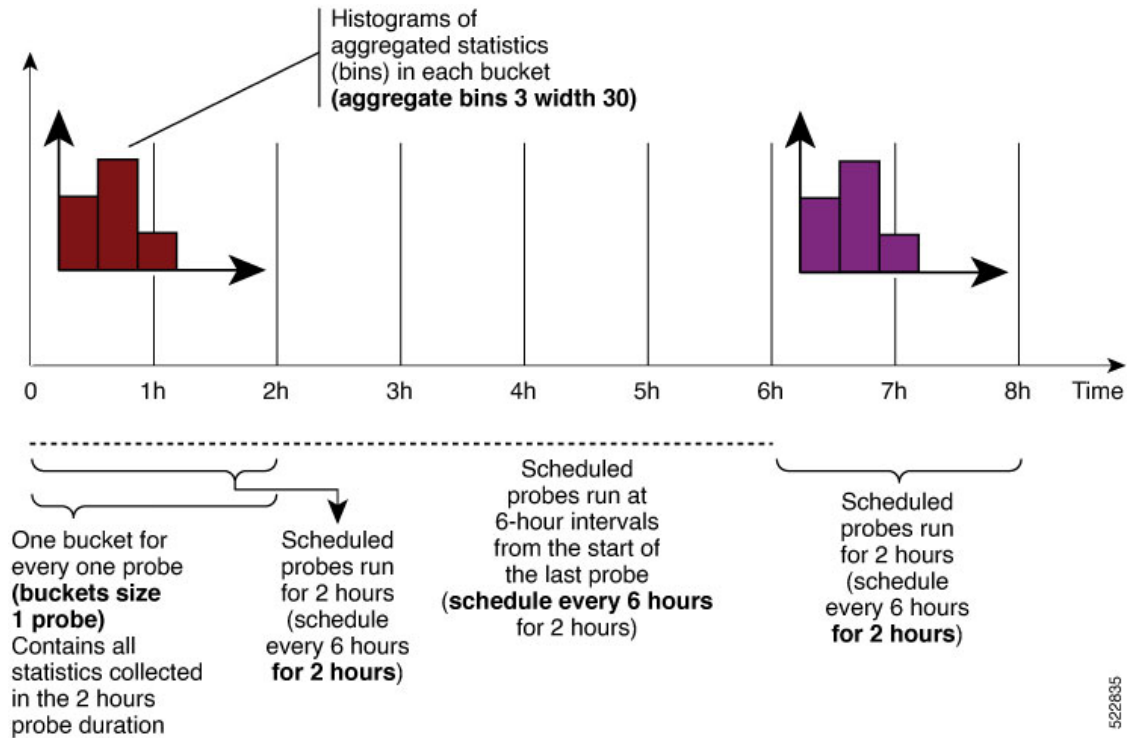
Histograms of aggregated statistics (bins) in each bucket
**(aggregate bins 3 width 30)**

0
1h
2h
3h
4h
5h
6h
7h
8h
Time

One bucket for every one probe **(buckets size 1 probe)** Contains all statistics collected in the 2 hours probe duration

Scheduled probes run for 2 hours (schedule every 6 hours **for 2 hours**)

Scheduled probes run at 6-hour intervals from the start of the last probe (**schedule every 6 hours** for 2 hours)

Scheduled probes run for 2 hours (schedule every 6 hours **for 2 hours**)

522835